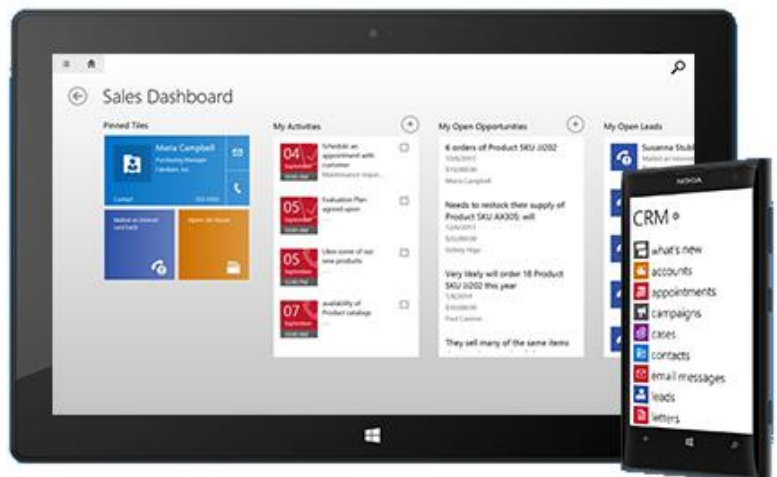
Sales Dashboard

Pinned Tiles

Maria Campbell
Purchasing Manager
Fabrikam, Inc.

Contact

Mailed an interest card back

Open for issue

My Activities

04 September
Schedule an appointment with customer
Maintenance reque...

05 September
Evaluation Plan agreed upon

05 September
Likes some of our new products

07 September
availability of Product catalog

My Open Opportunities

6 orders of Product SKU JJ202
10/6/2013
Maria Campbell

Needs to restock their supply of Product SKU AX305; will
12/6/2013
Sidney Higa

Very likely will order 18 Product SKU JJ202 this year
1/6/2014
Paul Cannon

They sell many of the same items

My Open Leads

Susanna Stubl
Mailed an interest

NOKIA

CRM

what's new
accounts
appointments
campaigns
cases
contacts
email messages
leads
letters